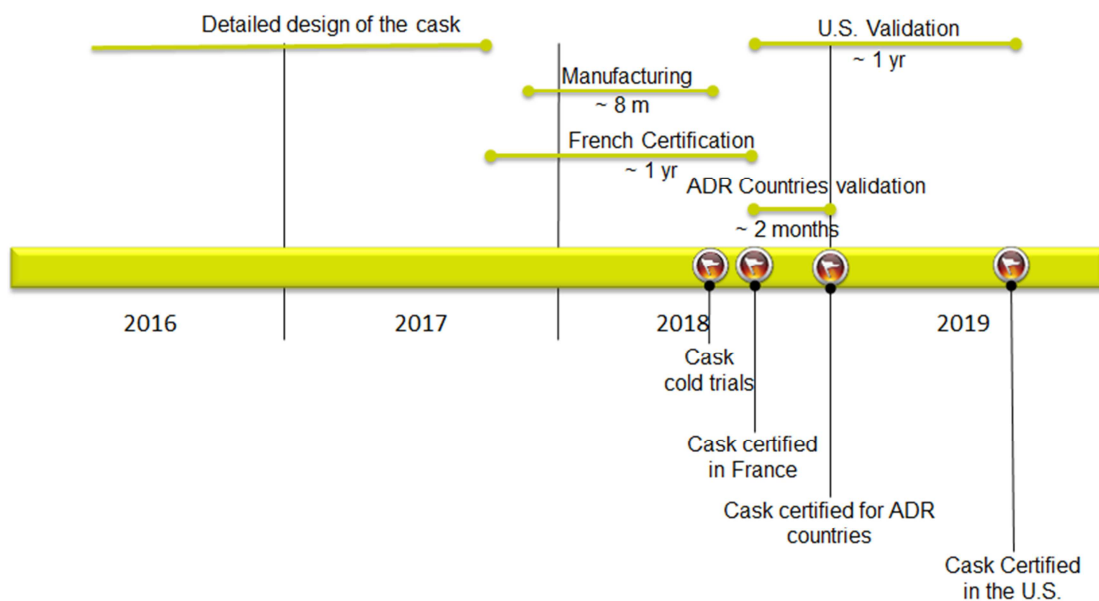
Detailed design of the cask

U.S. Validation
~ 1 yr

Manufacturing
~ 8 m

French Certification
~ 1 yr

ADR Countries validation
~ 2 months

2016

2017

2018

2019

Cask cold trials

Cask certified in France

Cask certified for ADR countries

Cask Certified in the U.S.